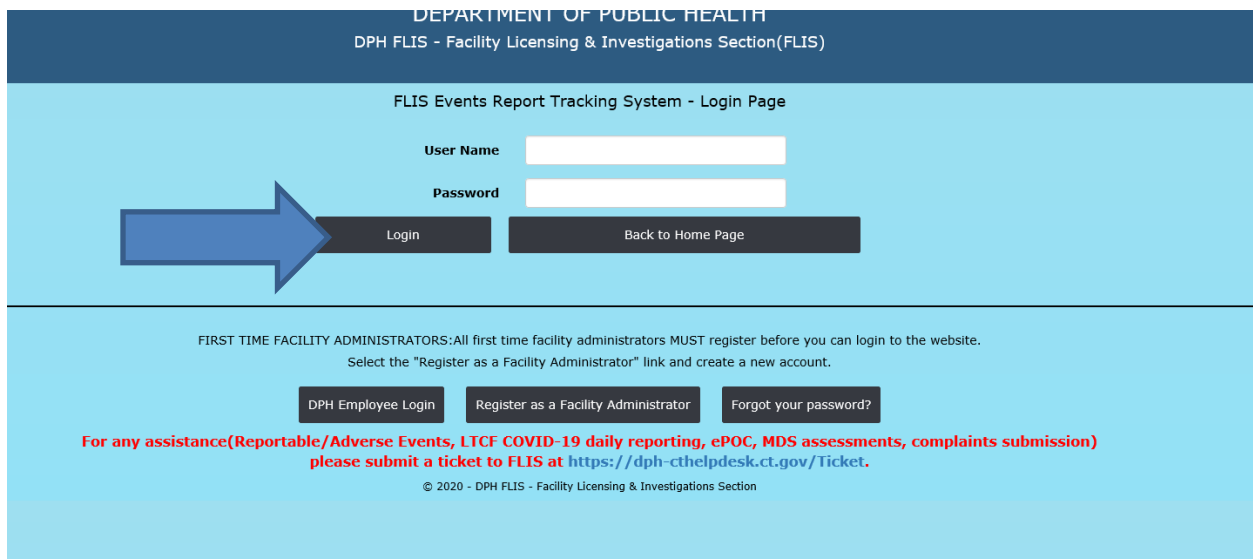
DEPARTMENT OF PUBLIC HEALTH
DPH FLIS - Facility Licensing & Investigations Section(FLIS)

FLIS Events Report Tracking System - Login Page

User Name

Password

Login

Back to Home Page

FIRST TIME FACILITY ADMINISTRATORS:All first time facility administrators MUST register before you can login to the website.
Select the "Register as a Facility Administrator" link and create a new account.

DPH Employee Login

Register as a Facility Administrator

Forgot your password?

For any assistance(Reportable/Adverse Events, LTCF COVID-19 daily reporting, ePOC, MDS assessments, complaints submission) please submit a ticket to FLIS at https://dph-cthelpdesk.ct.gov/Ticket.

© 2020 - DPH FLIS - Facility Licensing & Investigations Section